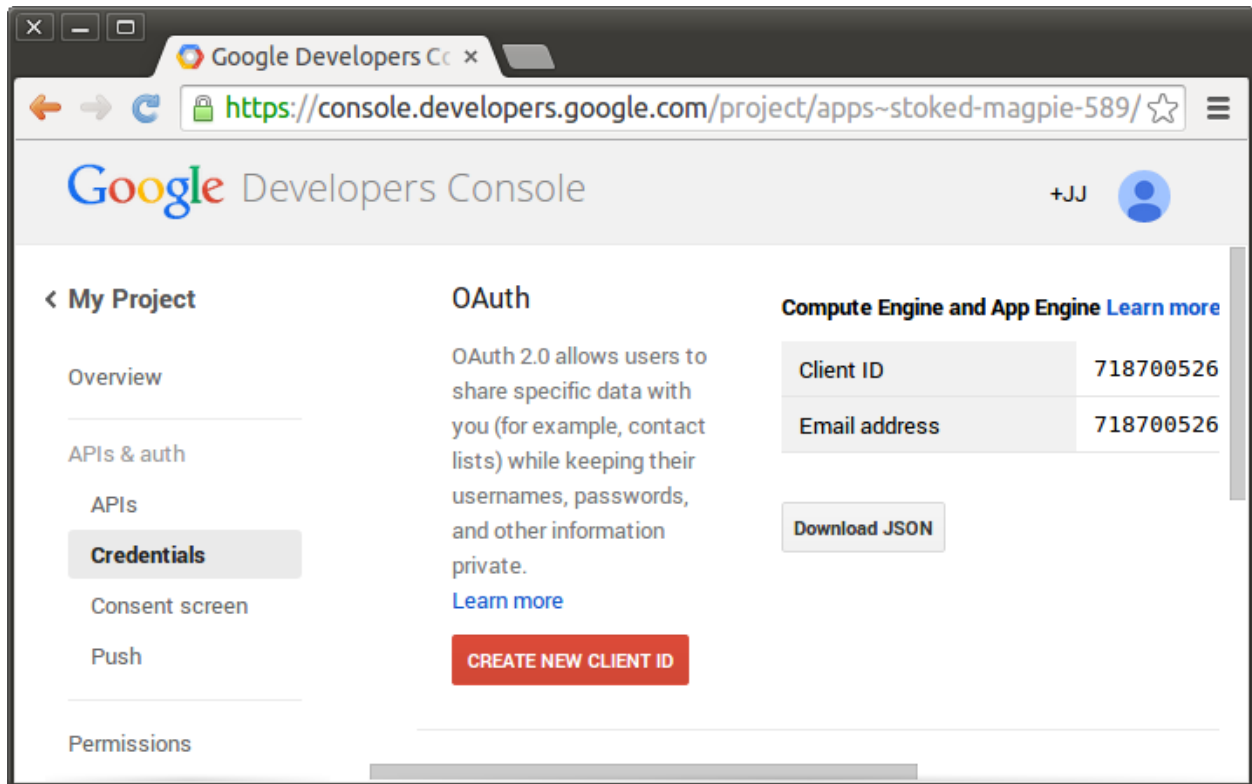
Google Developers Cc

https://console.developers.google.com/project/apps~stoked-magpie-589/

Google Developers Console

+JJ

‹ My Project

Overview

APIs & auth

APIs

Credentials

Consent screen

Push

Permissions

OAuth

OAuth 2.0 allows users to share specific data with you (for example, contact lists) while keeping their usernames, passwords, and other information private.

Learn more

CREATE NEW CLIENT ID

Compute Engine and App Engine Learn more

| Client ID | 718700526 |
|---|---|
| Email address | 718700526 |

Download JSON